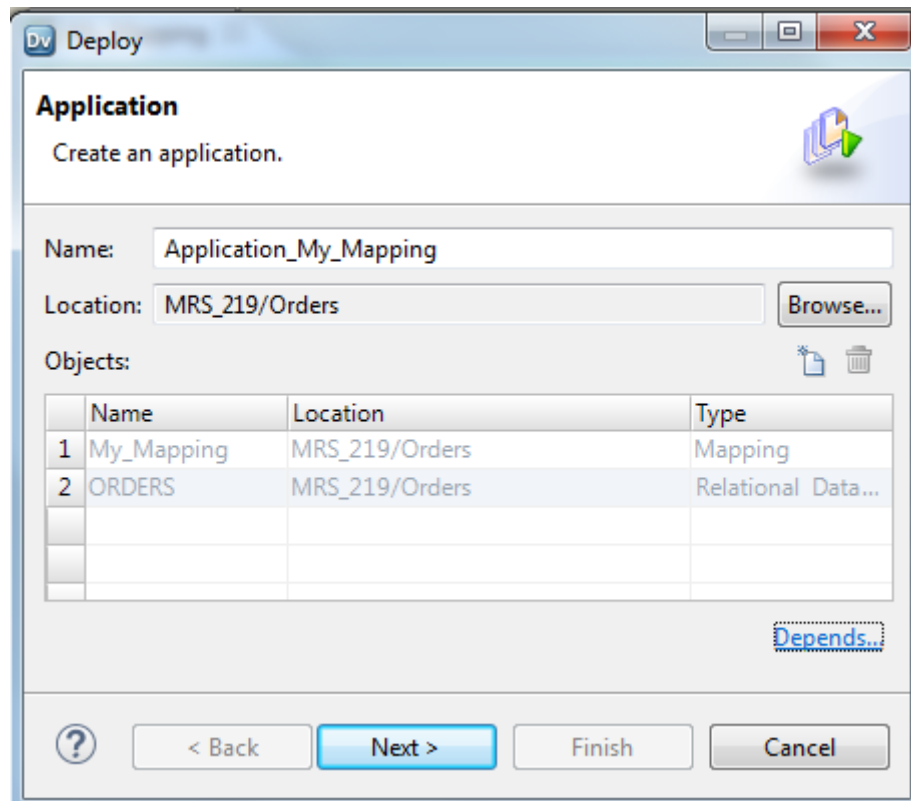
Dv Deploy

Application

Create an application.

Name: Application_My_Mapping

Location: MRS_219/Orders Browse...

Objects:

| | Name | Location | Type |
|---|---|---|---|
| 1 | My_Mapping | MRS_219/Orders | Mapping |
| 2 | ORDERS | MRS_219/Orders | Relational Data... |
| | | | |
| | | | |

Depends...

< Back Next > Finish Cancel